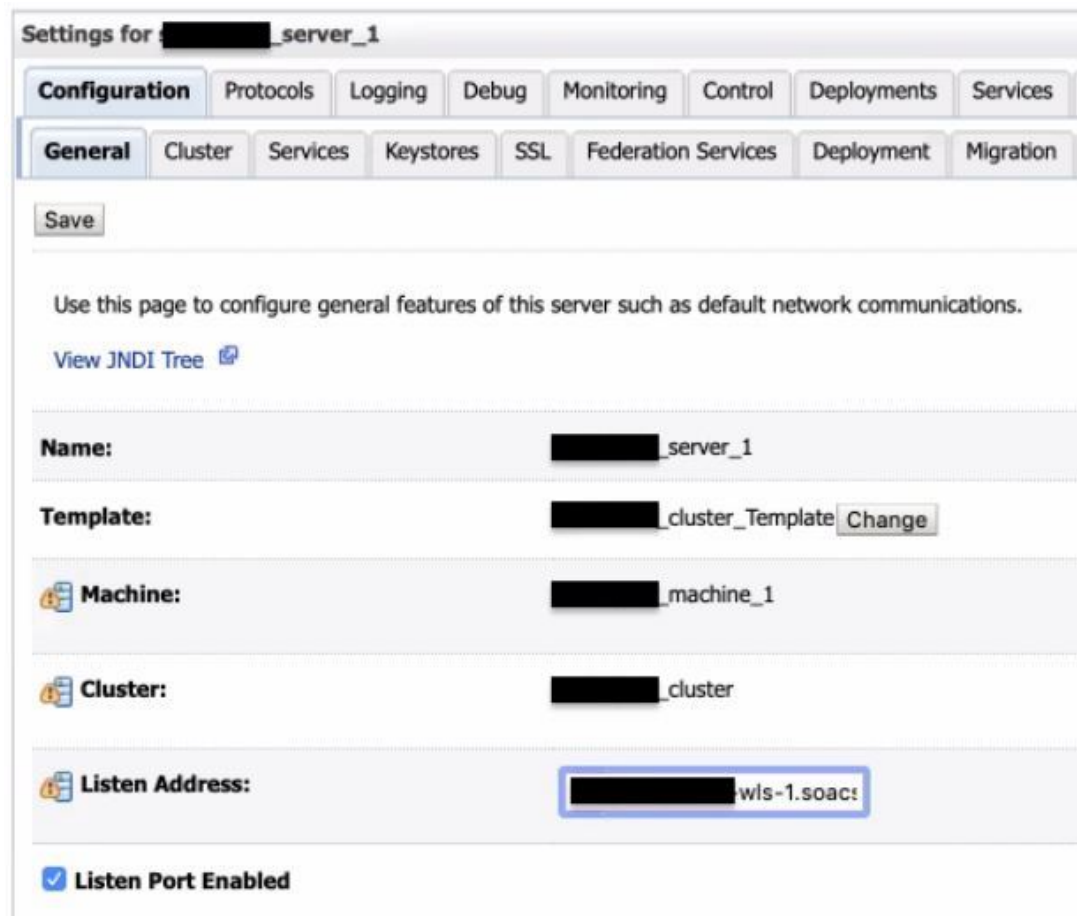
Settings for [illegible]_server_1

Configuration | Protocols | Logging | Debug | Monitoring | Control | Deployments | Services

General | Cluster | Services | Keystores | SSL | Federation Services | Deployment | Migration

Save

Use this page to configure general features of this server such as default network communications.

View JNDI Tree

Name: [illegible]_server_1

Template: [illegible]_cluster_Template Change

Machine: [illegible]_machine_1

Cluster: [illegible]_cluster

Listen Address: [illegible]-wls-1.soac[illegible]

Listen Port Enabled